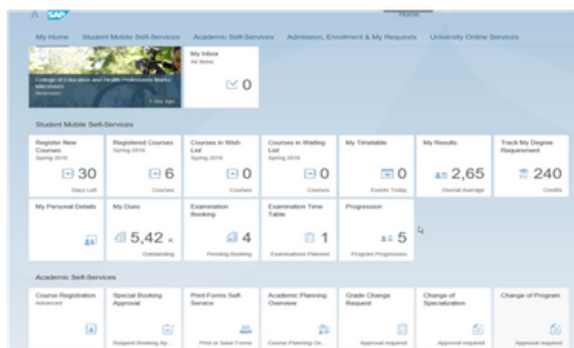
SAP

Home

My Home | Student Mobile Self-Services | Academic Self-Services | Admission, Enrollment & My Requests | University Online Services

College of Education and Health Professions Marks Milestones
1 day ago

My Inbox
All items
0

Student Mobile Self-Services

Register New Courses
Spring 2016
30
Days Left

Registered Courses
Spring 2016
6
Courses

Courses in Wish List
Spring 2016
0
Courses

Courses in Waiting List
Spring 2016
0
Courses

My Timetable
0
Events Today

My Results
2,65
Overall Average

Track My Degree Requirement
240
Credits

My Personal Details

My Dues
5,42
Outstanding

Examination Booking
4
Pending Booking

Examination Time Table
1
Examinations Planned

Progression
5
Program Progression

Academic Self-Services

Course Registration
Advanced

Special Booking Approval
Request Booking Ap...

Print Forms Self-Service
Print or Save Forms

Academic Planning Overview
Course Planning Ov...

Grade Change Request
Approval required

Change of Specialization
Approval required

Change of Program
Approval required